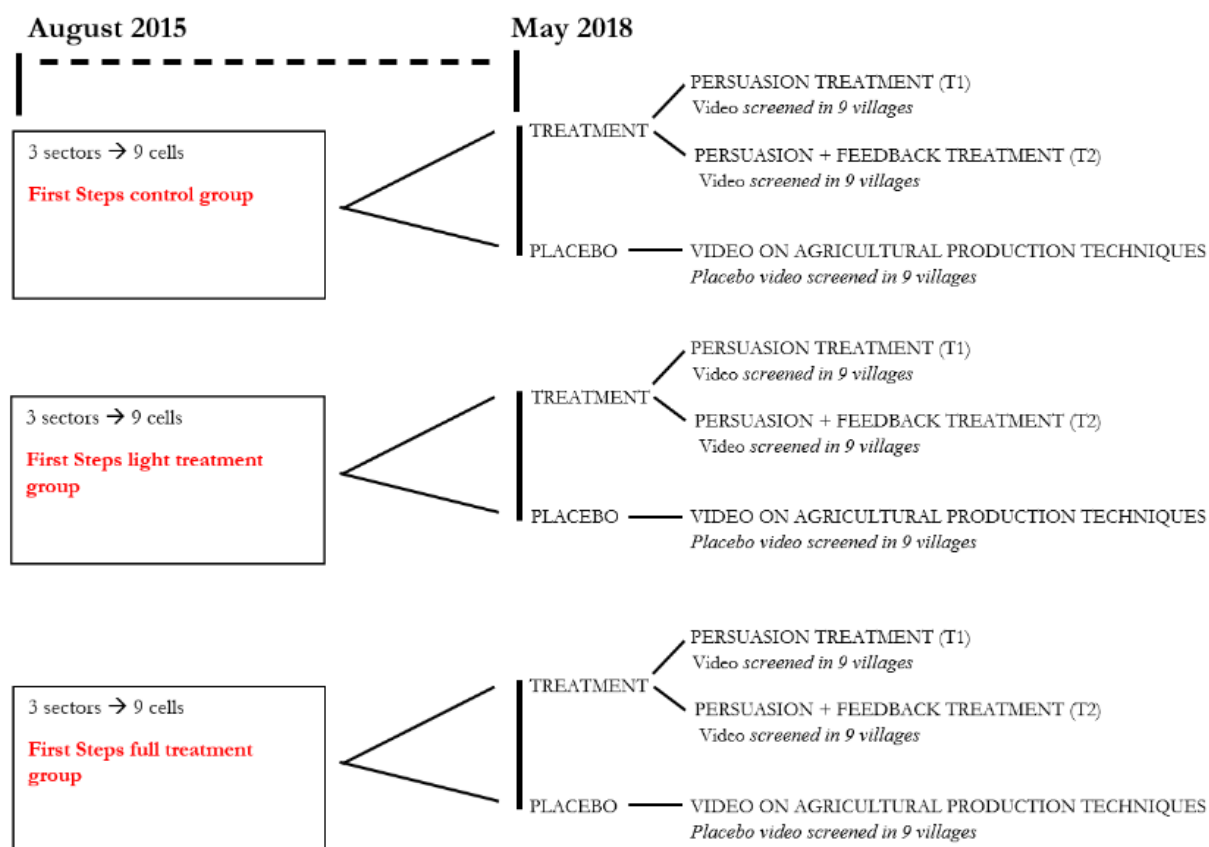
August 2015

May 2018

3 sectors → 9 cells

First Steps control group

TREATMENT

PERSUASION TREATMENT (T1)
Video *screened in 9 villages*

PERSUASION + FEEDBACK TREATMENT (T2)
Video *screened in 9 villages*

PLACEBO

VIDEO ON AGRICULTURAL PRODUCTION TECHNIQUES
*Placebo video screened in 9 villages*

3 sectors → 9 cells

First Steps light treatment group

TREATMENT

PERSUASION TREATMENT (T1)
Video *screened in 9 villages*

PERSUASION + FEEDBACK TREATMENT (T2)
Video *screened in 9 villages*

PLACEBO

VIDEO ON AGRICULTURAL PRODUCTION TECHNIQUES
*Placebo video screened in 9 villages*

3 sectors → 9 cells

First Steps full treatment group

TREATMENT

PERSUASION TREATMENT (T1)
Video *screened in 9 villages*

PERSUASION + FEEDBACK TREATMENT (T2)
Video *screened in 9 villages*

PLACEBO

VIDEO ON AGRICULTURAL PRODUCTION TECHNIQUES
*Placebo video screened in 9 villages*